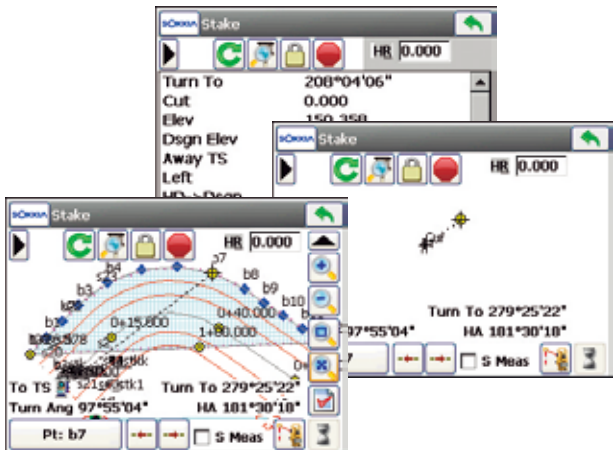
SOKKIA Stake

HR 0.000

Turn To 208°04'06"
Cut 0.000
Elev 150.358
Dsgn Elev
Away TS
Left
HD->Dsgn

SOKKIA Stake

HR 0.000

Turn To 279°25'22"
97°55'04" HA 181°30'18"

S Meas

SOKKIA Stake

HR 0.000

b4
s7
b3
b8
b9
b2
b10
0+15.800
0+40.000
1+00.000
b1
s18
stk
s21
stk1
To TS
Turn To 279°25'22"
Turn Ang 97°55'04"
HA 181°30'18"

Pt: b7
S Meas